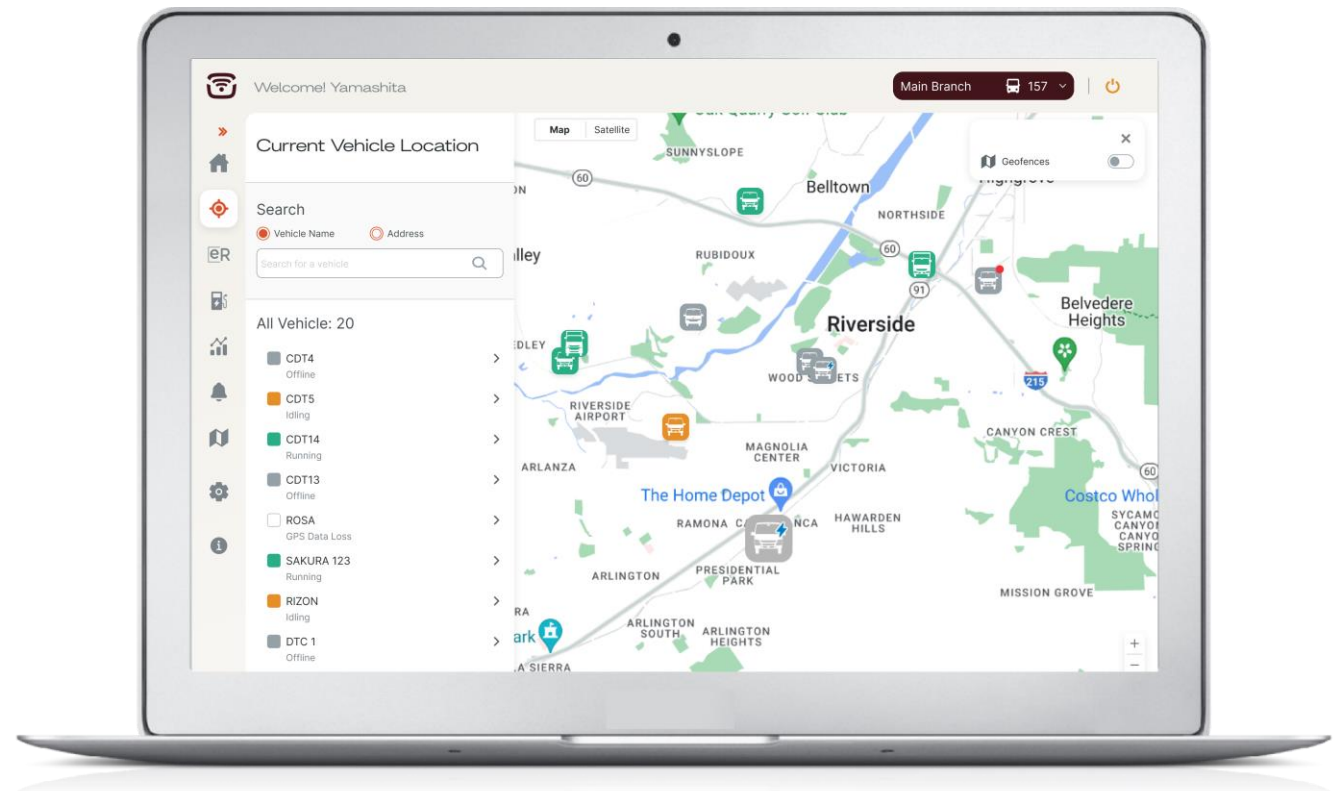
Welcome! Yamashita

Main Branch 157

»

eR

Current Vehicle Location

Search

Vehicle Name Address

Search for a vehicle

All Vehicle: 20

CDT4
Offline

CDT5
Idling

CDT14
Running

CDT13
Offline

ROSA
GPS Data Loss

SAKURA 123
Running

RIZON
Idling

DTC 1
Offline

Map Satellite

Geofences

SUNNYSLOPE
Belltown
NORTHSIDE
RUBIDOUX
lley
60
60
91
Belvedere Heights
Riverside
EDLEY
WOOD STREETS
215
RIVERSIDE AIRPORT
CANYON CREST
MAGNOLIA CENTER
ARLANZA
VICTORIA
60
The Home Depot
Costco Whol
RAMONA
HAWARDEN HILLS
SYCAMO CANYO CANYO SPRIN
ARLINGTON
PRESIDENTIAL PARK
MISSION GROVE
RA
ark
ARLINGTON SOUTH
ARLINGTON HEIGHTS
A SIERRA

+
−